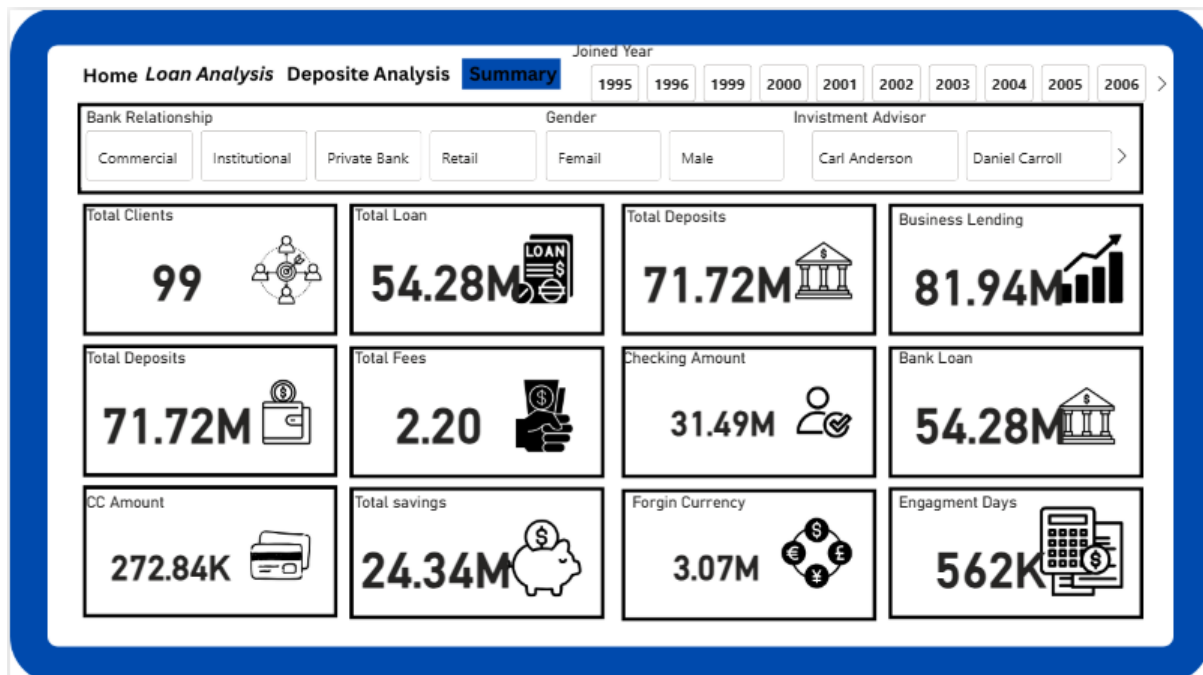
Home Loan Analysis Deposite Analysis Summary

Joined Year
1995 1996 1999 2000 2001 2002 2003 2004 2005 2006 >

Bank Relationship
Commercial Institutional Private Bank Retail

Gender
Femail Male

Invistment Advisor
Carl Anderson Daniel Carroll >

Total Clients
99

Total Loan
54.28M
LOAN

Total Deposits
71.72M

Business Lending
81.94M

Total Deposits
71.72M

Total Fees
2.20

Checking Amount
31.49M

Bank Loan
54.28M

CC Amount
272.84K

Total savings
24.34M

Forgin Currency
3.07M

Engagment Days
562K